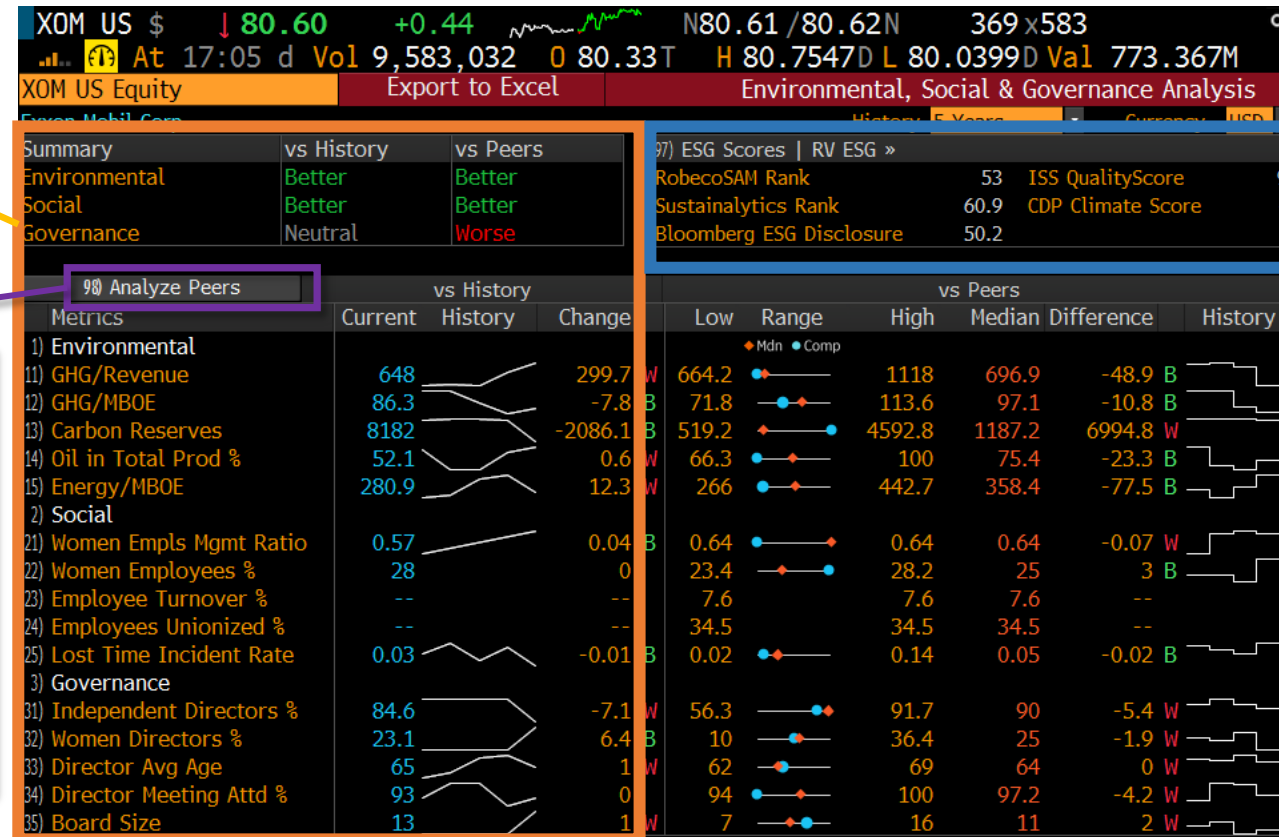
XOM US $ ↓80.60 +0.44 N80.61 /80.62N 369 x583
At 17:05 d Vol 9,583,032 O 80.33T H 80.7547D L 80.0399D Val 773.367M
XOM US Equity Export to Excel Environmental, Social & Governance Analysis
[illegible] History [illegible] Currency USD

| Summary | vs History | vs Peers |
|---|---|---|
| Environmental | Better | Better |
| Social | Better | Better |
| Governance | Neutral | Worse |

97) ESG Scores | RV ESG »
RobecoSAM Rank 53 ISS QualityScore
Sustainalytics Rank 60.9 CDP Climate Score
Bloomberg ESG Disclosure 50.2

98) Analyze Peers vs History vs Peers

◆ Mdn ● Comp

| Metrics | Current | History | Change | | Low | Range | High | Median | Difference | | History |
|---|---|---|---|---|---|---|---|---|---|---|---|
| 1) Environmental | | | | | | | | | | | |
| 11) GHG/Revenue | 648 | | 299.7 | W | 664.2 | | 1118 | 696.9 | -48.9 | B | |
| 12) GHG/MBOE | 86.3 | | -7.8 | B | 71.8 | | 113.6 | 97.1 | -10.8 | B | |
| 13) Carbon Reserves | 8182 | | -2086.1 | B | 519.2 | | 4592.8 | 1187.2 | 6994.8 | W | |
| 14) Oil in Total Prod % | 52.1 | | 0.6 | W | 66.3 | | 100 | 75.4 | -23.3 | B | |
| 15) Energy/MBOE | 280.9 | | 12.3 | W | 266 | | 442.7 | 358.4 | -77.5 | B | |
| 2) Social | | | | | | | | | | | |
| 21) Women Empls Mgmt Ratio | 0.57 | | 0.04 | B | 0.64 | | 0.64 | 0.64 | -0.07 | W | |
| 22) Women Employees % | 28 | | 0 | | 23.4 | | 28.2 | 25 | 3 | B | |
| 23) Employee Turnover % | -- | | -- | | 7.6 | | 7.6 | 7.6 | -- | | |
| 24) Employees Unionized % | -- | | -- | | 34.5 | | 34.5 | 34.5 | -- | | |
| 25) Lost Time Incident Rate | 0.03 | | -0.01 | B | 0.02 | | 0.14 | 0.05 | -0.02 | B | |
| 3) Governance | | | | | | | | | | | |
| 31) Independent Directors % | 84.6 | | -7.1 | W | 56.3 | | 91.7 | 90 | -5.4 | W | |
| 32) Women Directors % | 23.1 | | 6.4 | B | 10 | | 36.4 | 25 | -1.9 | W | |
| 33) Director Avg Age | 65 | | 1 | W | 62 | | 69 | 64 | 0 | W | |
| 34) Director Meeting Attd % | 93 | | 0 | | 94 | | 100 | 97.2 | -4.2 | W | |
| 35) Board Size | 13 | | 1 | W | 7 | | 16 | 11 | 2 | W | |